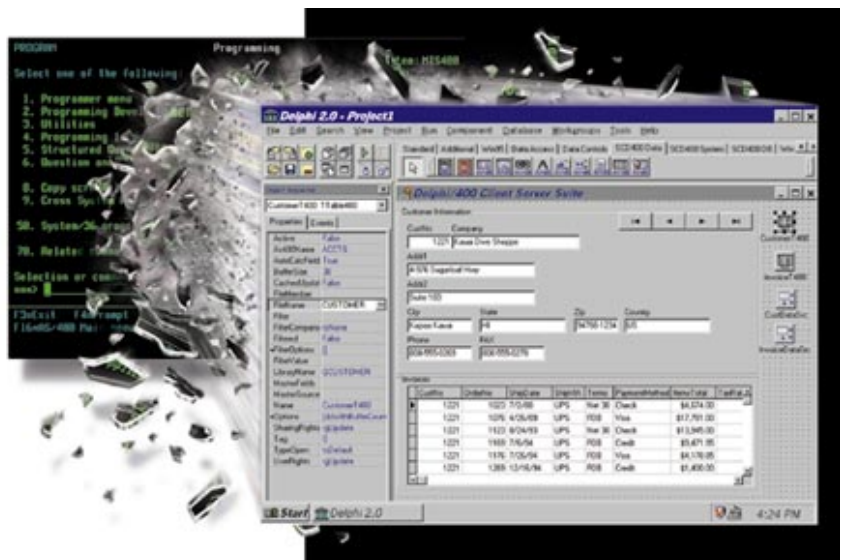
PROGRAM Programming

Select one of the following:

1. Programmer menu
2. Programming Dev
3. Utilities
4. Programming
5. Structured
6. Question and

8. Copy
9. Cross

50. System/36

70. Relate

Selection or
===>

F3=Exit F4=Prompt
F16=AS/400 Ma

Item: MIS400

Delphi 2.0 - Project1

File Edit Search View Project Run Component Database Workgroups Tools Help

Standard Additional Win95 Data Access Data Controls SCD400 Data SCD400 System SCD400OR Win

Object Inspector

CustomerT400: TTable400

Properties Events

| | |
|---|---|
| Active | False |
| AutoSKName | ACCTS |
| AutoCalcFields | True |
| BufferSize | 20 |
| CachedUpdates | False |
| DatMember | |
| FileName | CUSTOMER |
| Filter | |
| FilterCompare | ioNone |
| Filtered | False |
| +FilterOptions | [] |
| FilterValue | 0 |
| LibraryName | QCUSTOMER |
| MasterFields | |
| MasterSource | |
| Name | CustomerT400 |
| +Options | [doUnlRbNoCount |
| SharingRights | qUpdate |
| Tag | 0 |
| TypeOpen | toDefault |
| UseRights | qUpdate |

Delphi/400 Client Server Suite

Customer Information

CustNo Company
1221 Kauai Dive Shoppe

Addr1
4-976 Sugarloaf Hwy

Addr2
Suite 103

City State Zip Country
Kapaa Kauai HI 94766-1234 US

Phone FAX
808-555-0269 808-555-0278

Invoices

| CustNo | OrderNo | ShipDate | ShipVIA | Terms | PaymentMethod | ItemsTotal | TaxRate |
|---|---|---|---|---|---|---|---|
| 1221 | 1023 | 7/2/88 | UPS | Net 30 | Check | $4,674.00 | |
| 1221 | 1076 | 4/26/89 | UPS | Net 30 | Visa | $17,781.00 | |
| 1221 | 1123 | 8/24/93 | UPS | Net 30 | Check | $13,945.00 | |
| 1221 | 1169 | 7/6/94 | UPS | FOB | Credit | $9,471.95 | |
| 1221 | 1176 | 7/26/94 | UPS | FOB | Visa | $4,178.85 | |
| 1221 | 1269 | 12/16/94 | UPS | FOB | Credit | $1,400.00 | |

CustomerT400

InvoiceT400

CustDataSrc

InvoiceDataSrc

Start Delphi 2.0

4:24 PM